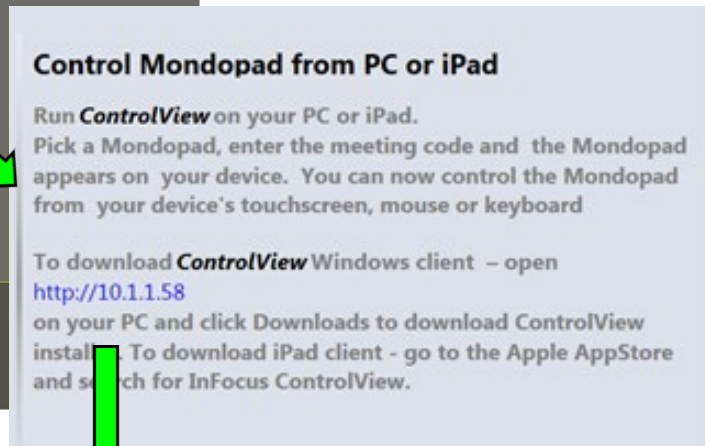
Control Mondopad from PC or iPad

Run ControlView on your PC or iPad.
Pick a Mondopad, enter the meeting code and the Mondopad appears on your device. You can now control the Mondopad from your device's touchscreen, mouse or keyboard

To download ControlView Windows client – open
http://10.1.1.58
on your PC and click Downloads to download ControlView insta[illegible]. To download iPad client - go to the Apple AppStore and se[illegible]rch for InFocus ControlView.